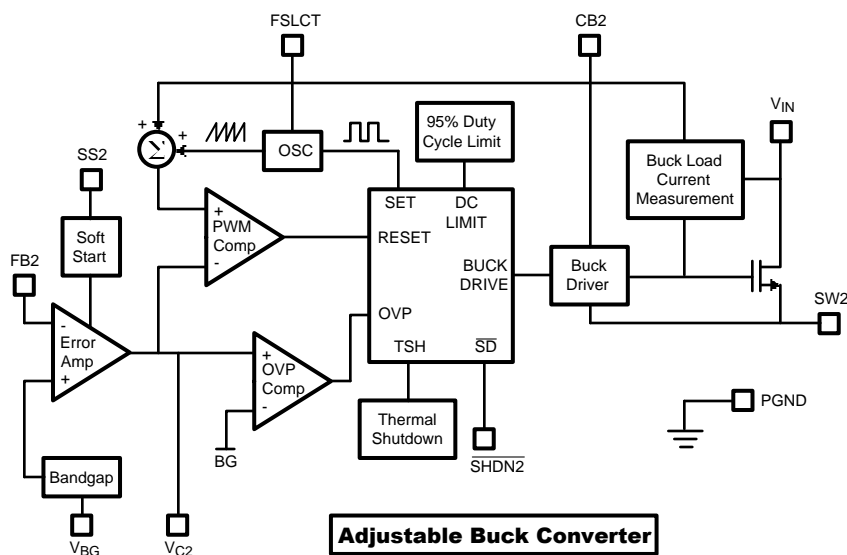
FSLCT

CB2

$V_{IN}$

95% Duty Cycle Limit

+

+

$\Sigma$

OSC

Buck Load Current Measurement

SS2

SET

DC LIMIT

Soft Start

+ PWM Comp -

RESET

FB2

BUCK DRIVE

Buck Driver

SW2

- Error Amp +

OVP

+ OVP Comp -

TSH

$\overline{SD}$

PGND

BG

Thermal Shutdown

$\overline{SHDN2}$

Bandgap

$V_{BG}$

$V_{C2}$

Adjustable Buck Converter